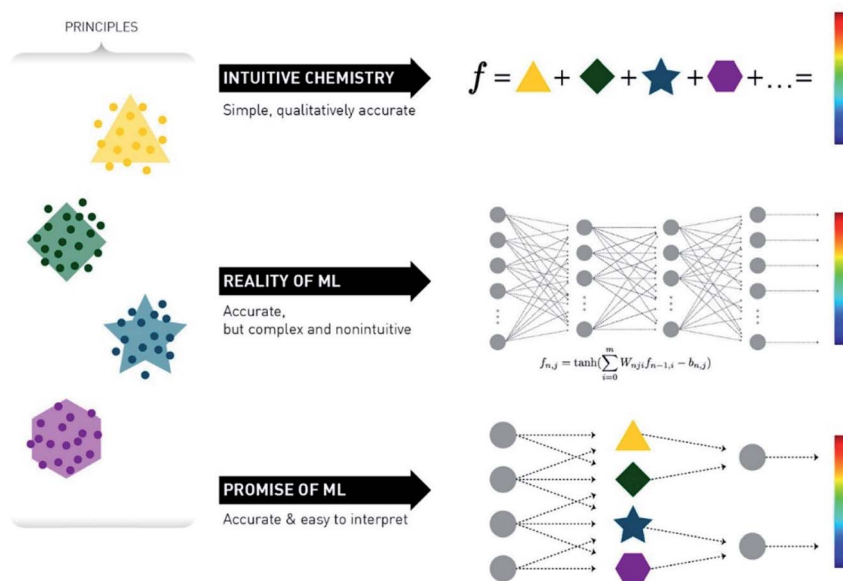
PRINCIPLES

INTUITIVE CHEMISTRY
Simple, qualitatively accurate

$f = $ + + + +...=

REALITY OF ML
Accurate, but complex and nonintuitive

$f_{n,j} = \tanh(\sum_{i=0}^{m} W_{nji} f_{n-1,i} - b_{n,j})$

PROMISE OF ML
Accurate & easy to interpret